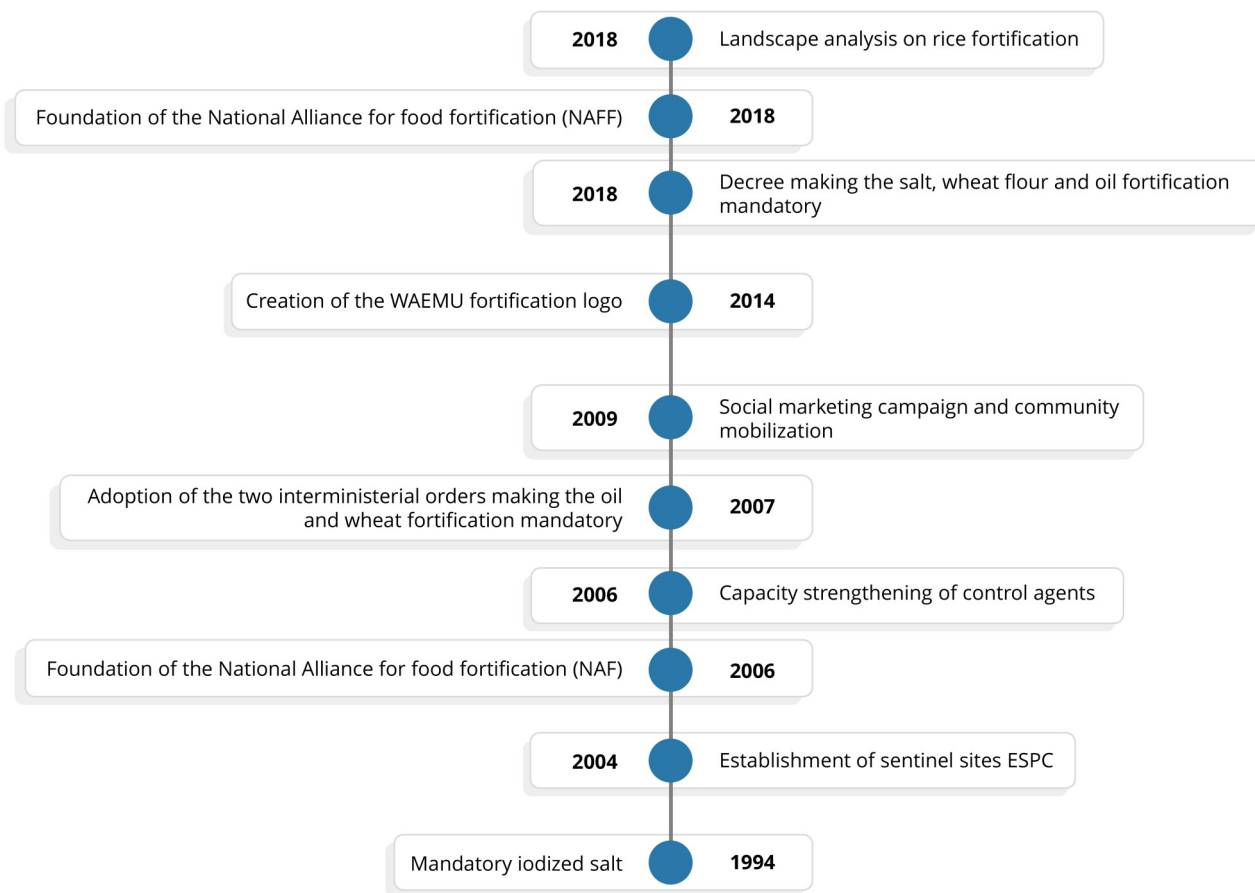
2018 Landscape analysis on rice fortification

Foundation of the National Alliance for food fortification (NAFF) 2018

2018 Decree making the salt, wheat flour and oil fortification mandatory

Creation of the WAEMU fortification logo 2014

2009 Social marketing campaign and community mobilization

Adoption of the two interministerial orders making the oil and wheat fortification mandatory 2007

2006 Capacity strengthening of control agents

Foundation of the National Alliance for food fortification (NAF) 2006

2004 Establishment of sentinel sites ESPC

Mandatory iodized salt 1994